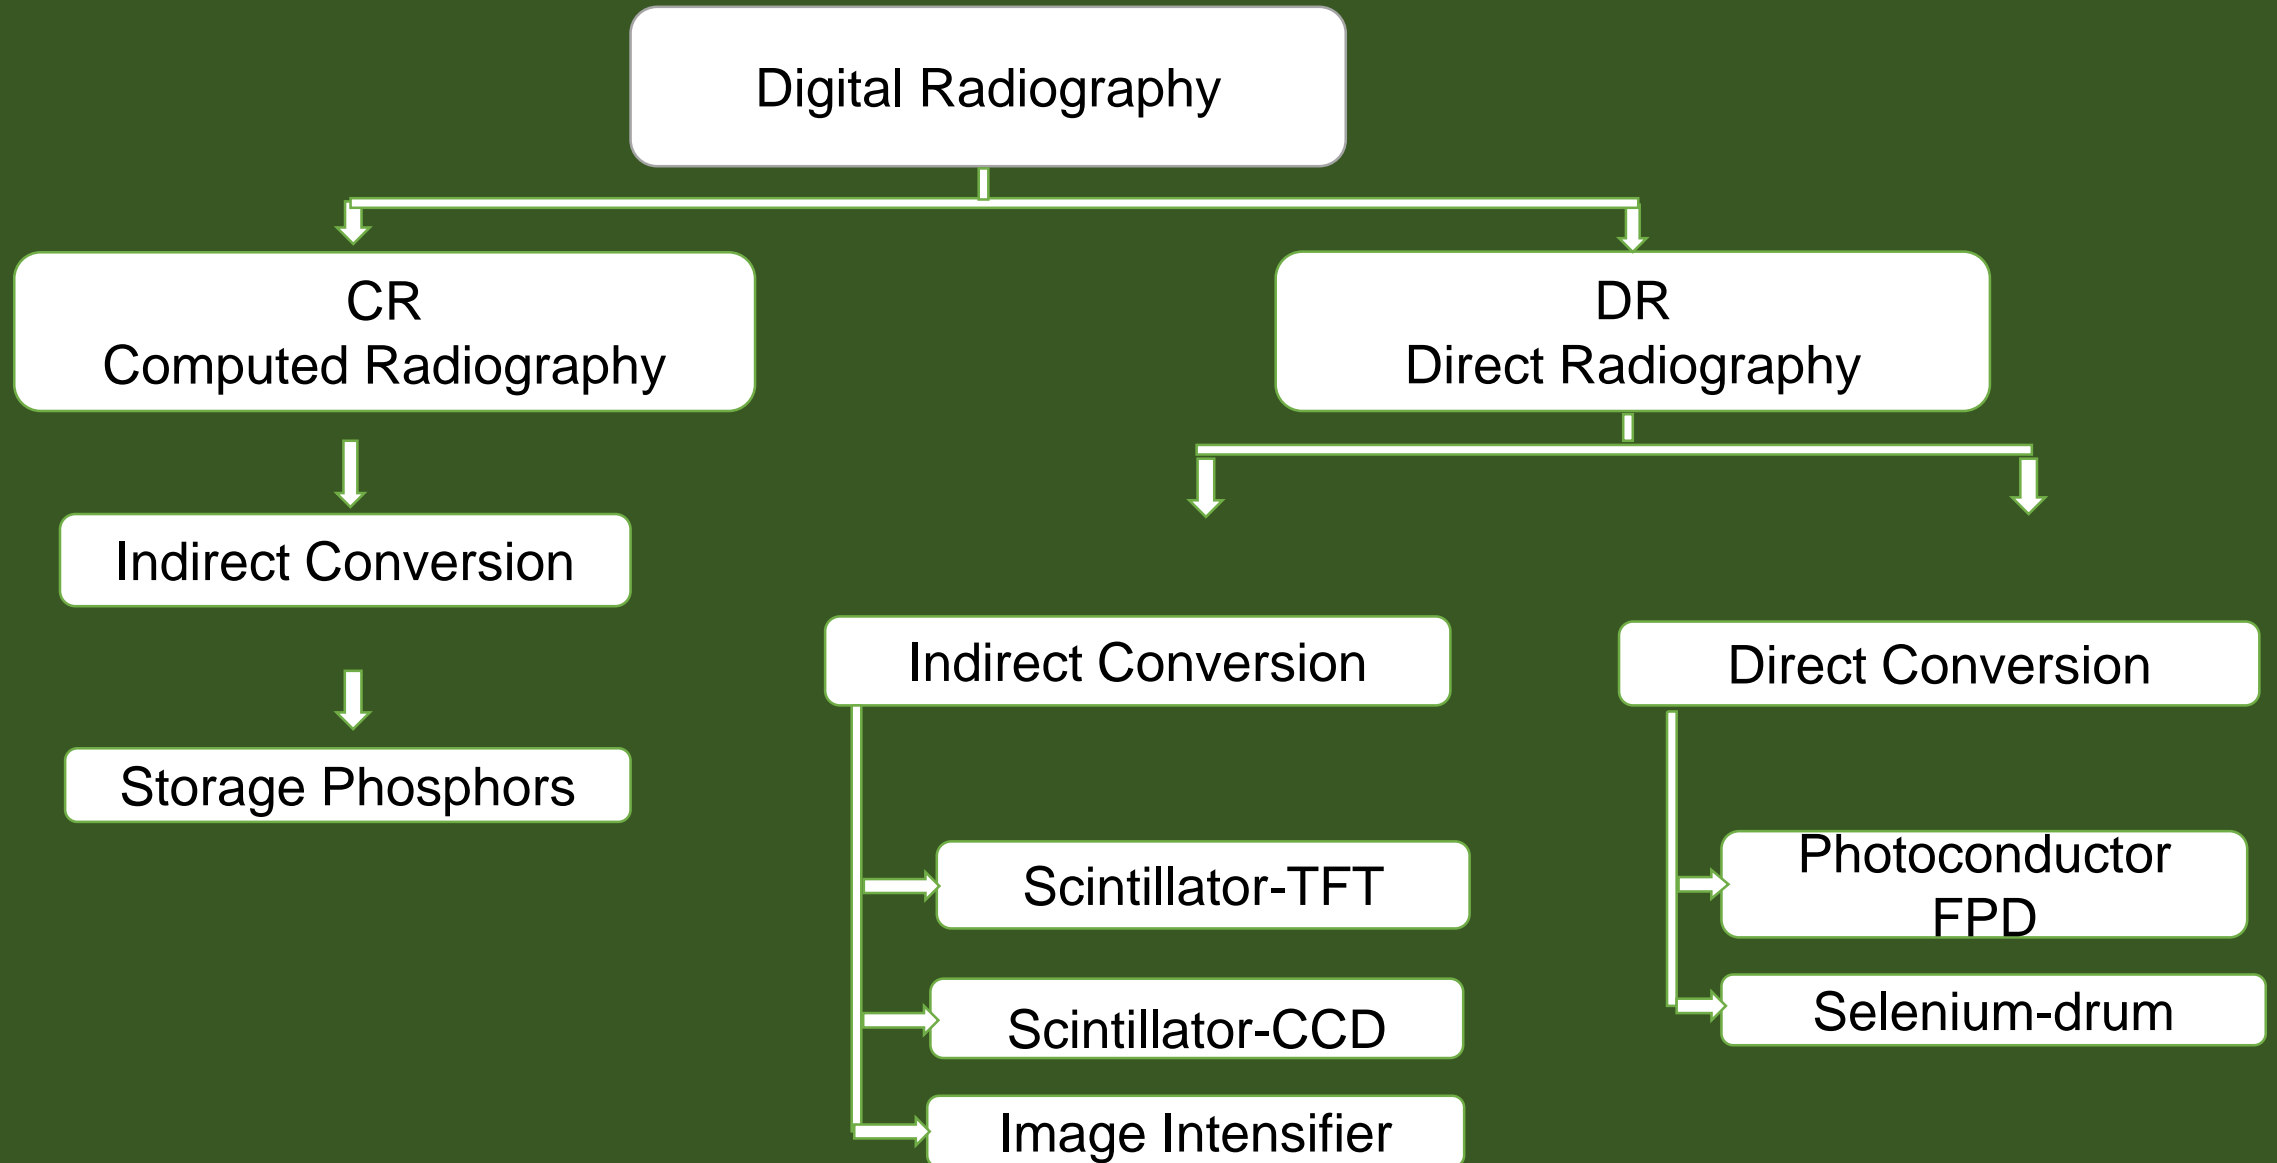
Digital Radiography

CR
Computed Radiography

DR
Direct Radiography

Indirect Conversion

Storage Phosphors

Indirect Conversion

Scintillator-TFT

Scintillator-CCD

Image Intensifier

Direct Conversion

Photoconductor FPD

Selenium-drum